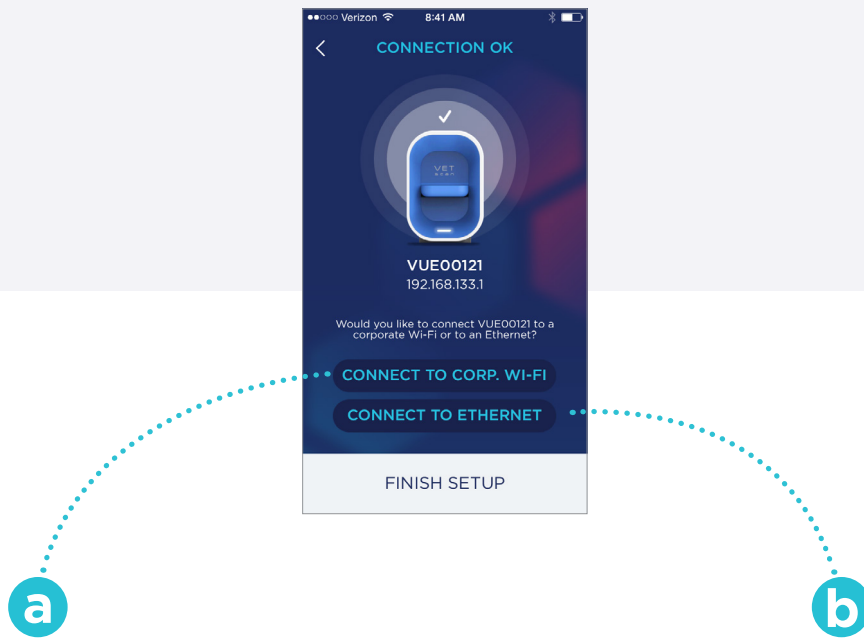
●●○○○ Verizon 8:41 AM

CONNECTION OK

VET

VUE00121
192.168.133.1

Would you like to connect VUE00121 to a corporate Wi-Fi or to an Ethernet?

CONNECT TO CORP. WI-FI

CONNECT TO ETHERNET

FINISH SETUP

a

b